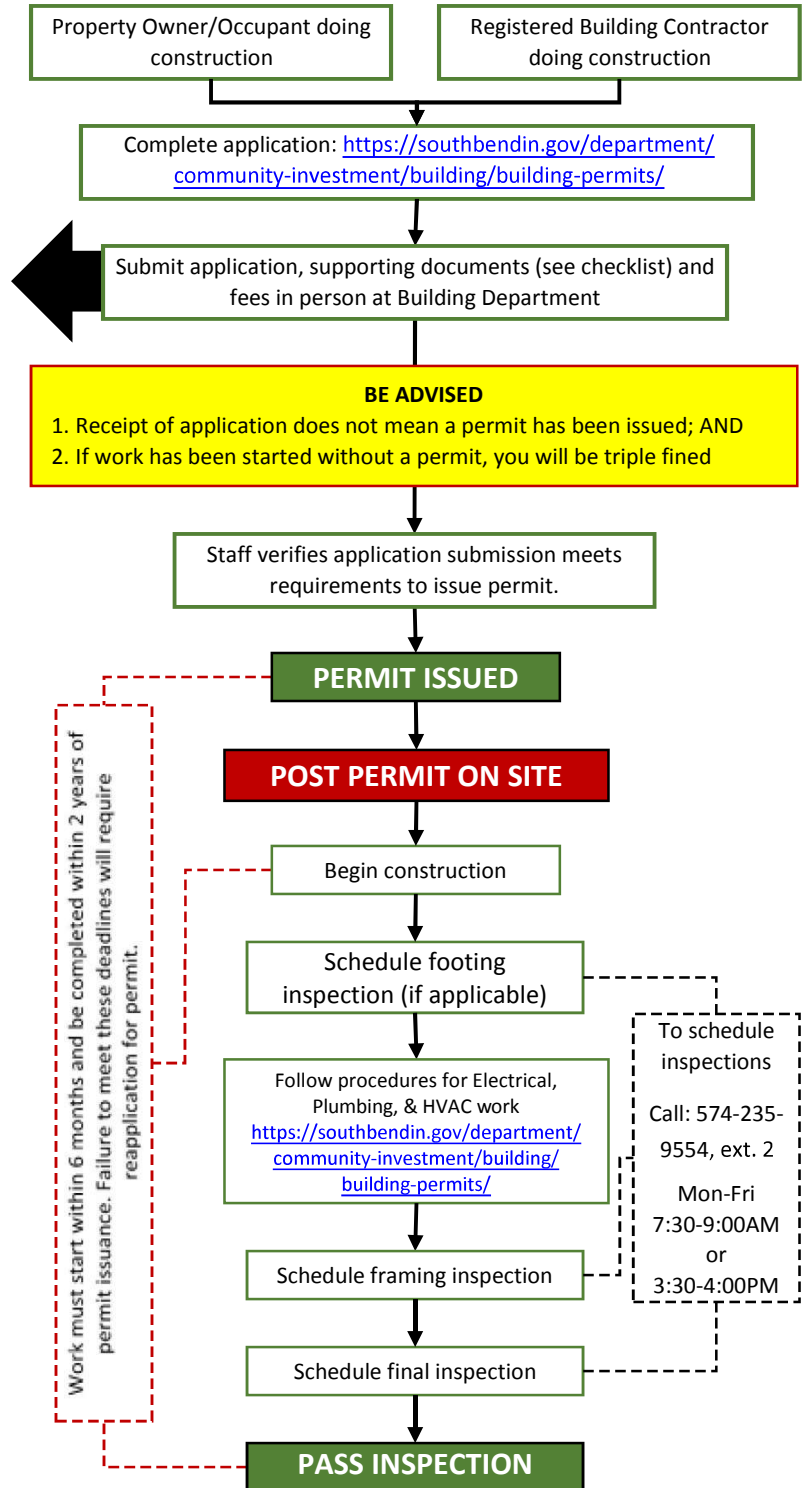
Property Owner/Occupant doing construction

Registered Building Contractor doing construction

Complete application: https://southbendin.gov/department/community-investment/building/building-permits/

Submit application, supporting documents (see checklist) and fees in person at Building Department

BE ADVISED
1. Receipt of application does not mean a permit has been issued; AND
2. If work has been started without a permit, you will be triple fined

Staff verifies application submission meets requirements to issue permit.

PERMIT ISSUED

POST PERMIT ON SITE

Begin construction

Schedule footing inspection (if applicable)

Follow procedures for Electrical, Plumbing, & HVAC work https://southbendin.gov/department/community-investment/building/building-permits/

Schedule framing inspection

Schedule final inspection

PASS INSPECTION

Work must start within 6 months and be completed within 2 years of permit issuance. Failure to meet these deadlines will require reapplication for permit.

To schedule inspections
Call: 574-235-9554, ext. 2
Mon-Fri 7:30-9:00AM or 3:30-4:00PM